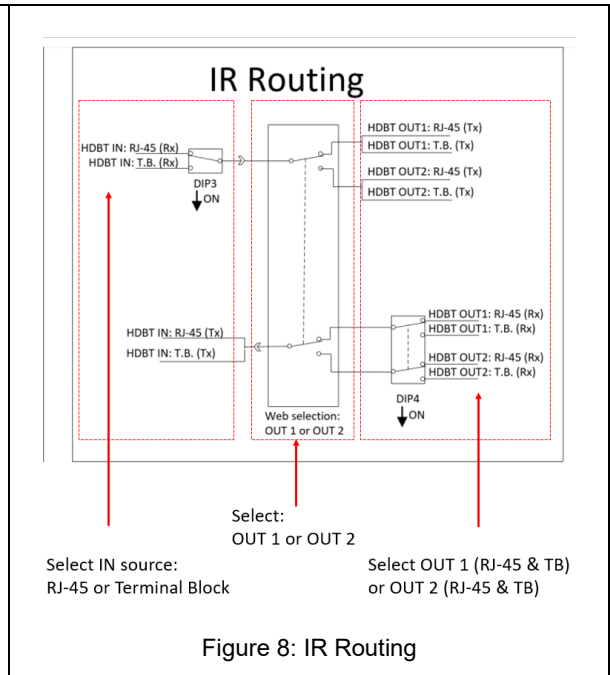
IR Routing

HDBT IN: RJ-45 (Rx)
HDBT IN: T.B. (Rx)
DIP3
ON

HDBT OUT1: RJ-45 (Tx)
HDBT OUT1: T.B. (Tx)
HDBT OUT2: RJ-45 (Tx)
HDBT OUT2: T.B. (Tx)

HDBT IN: RJ-45 (Tx)
HDBT IN: T.B. (Tx)

HDBT OUT1: RJ-45 (Rx)
HDBT OUT1: T.B. (Rx)
HDBT OUT2: RJ-45 (Rx)
HDBT OUT2: T.B. (Rx)
DIP4
ON

Web selection: OUT 1 or OUT 2

Select: OUT 1 or OUT 2

Select IN source: RJ-45 or Terminal Block

Select OUT 1 (RJ-45 & TB) or OUT 2 (RJ-45 & TB)

Figure 8: IR Routing